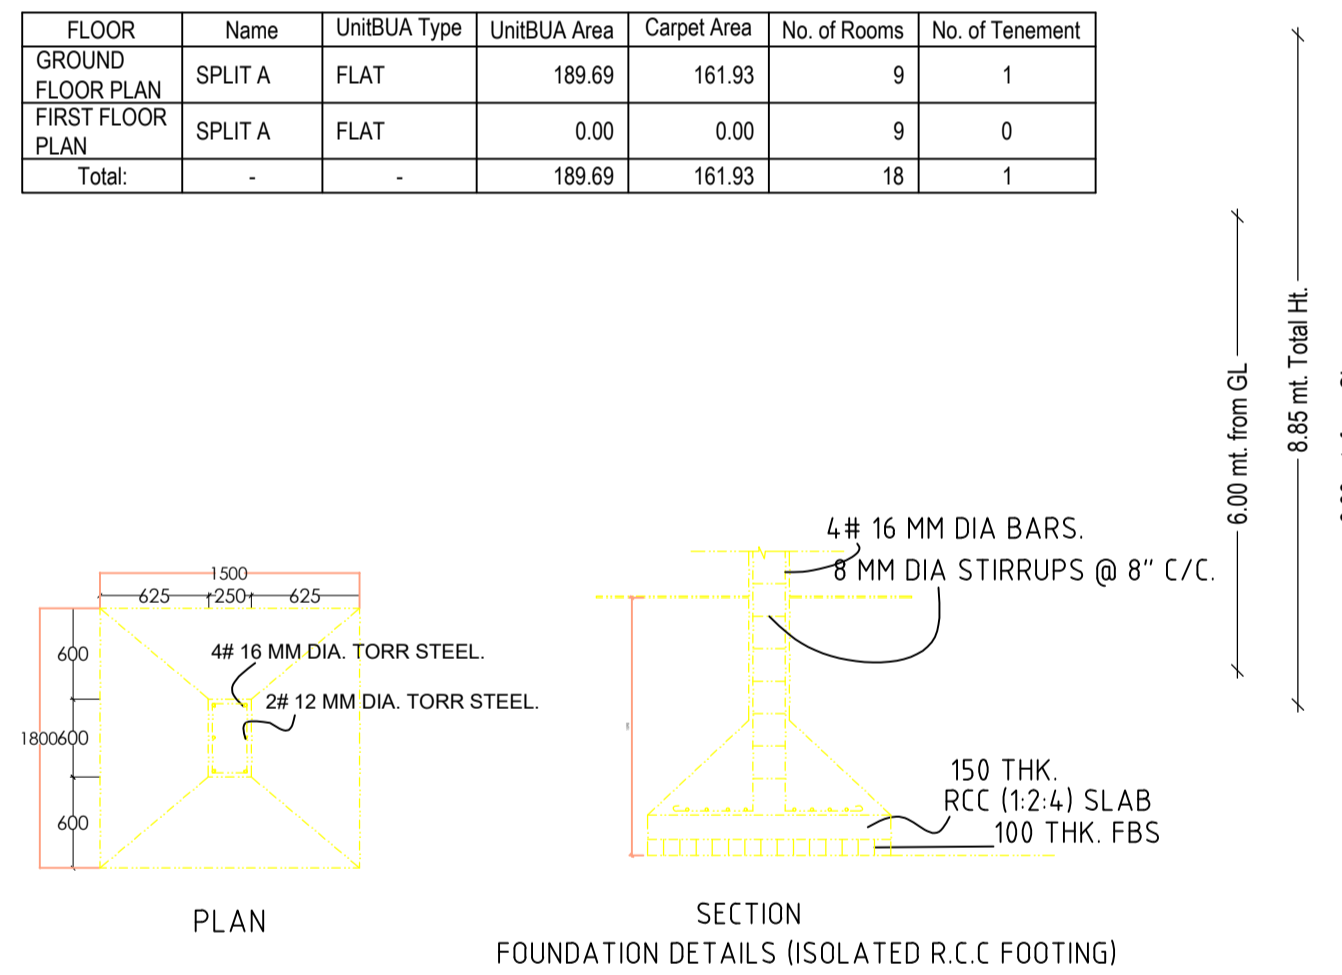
| FLOOR | Name | UnitBUA Type | UnitBUA Area | Carpet Area | No. of Rooms | No. of Tenement |
|---|---|---|---|---|---|---|
| GROUND FLOOR PLAN | SPLIT A | FLAT | 189.69 | 161.93 | 9 | 1 |
| FIRST FLOOR PLAN | SPLIT A | FLAT | 0.00 | 0.00 | 9 | 0 |
| Total: | - | - | 189.69 | 161.93 | 18 | 1 |

6.00 mt. from GL

8.85 mt. Total Ht.

1500
625
250
625
600
1800
600
600
4# 16 MM DIA. TORR STEEL.
2# 12 MM DIA. TORR STEEL.

PLAN

4# 16 MM DIA BARS.
8 MM DIA STIRRUPS @ 8" C/C.
150 THK.
RCC (1:2:4) SLAB
100 THK. FBS

SECTION
FOUNDATION DETAILS (ISOLATED R.C.C FOOTING)